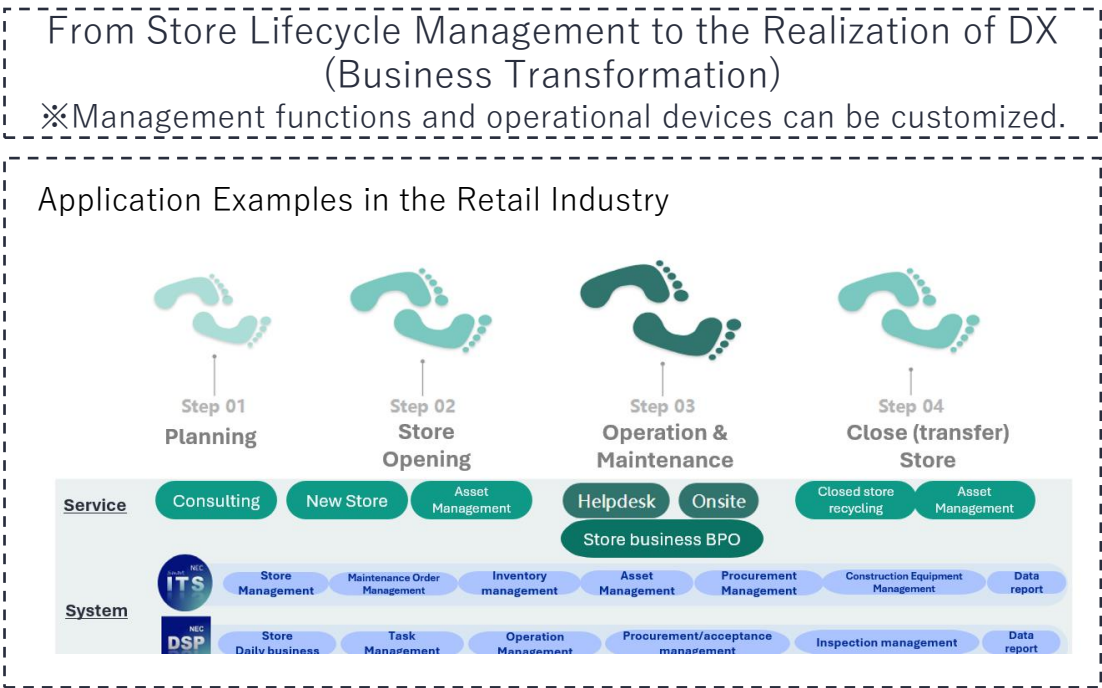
From Store Lifecycle Management to the Realization of DX (Business Transformation)
※Management functions and operational devices can be customized.

Application Examples in the Retail Industry

Step 01
Planning

Step 02
Store Opening

Step 03
Operation & Maintenance

Step 04
Close (transfer) Store

Service
Consulting
New Store
Asset Management
Helpdesk
Onsite
Store business BPO
Closed store recycling
Asset Management

System
NEC ITS
Store Management
Maintenance Order Management
Inventory management
Asset Management
Procurement Management
Construction Equipment Management
Data report

NEC DSP
Store Daily business
Task Management
Operation Management
Procurement/acceptance management
Inspection management
Data report